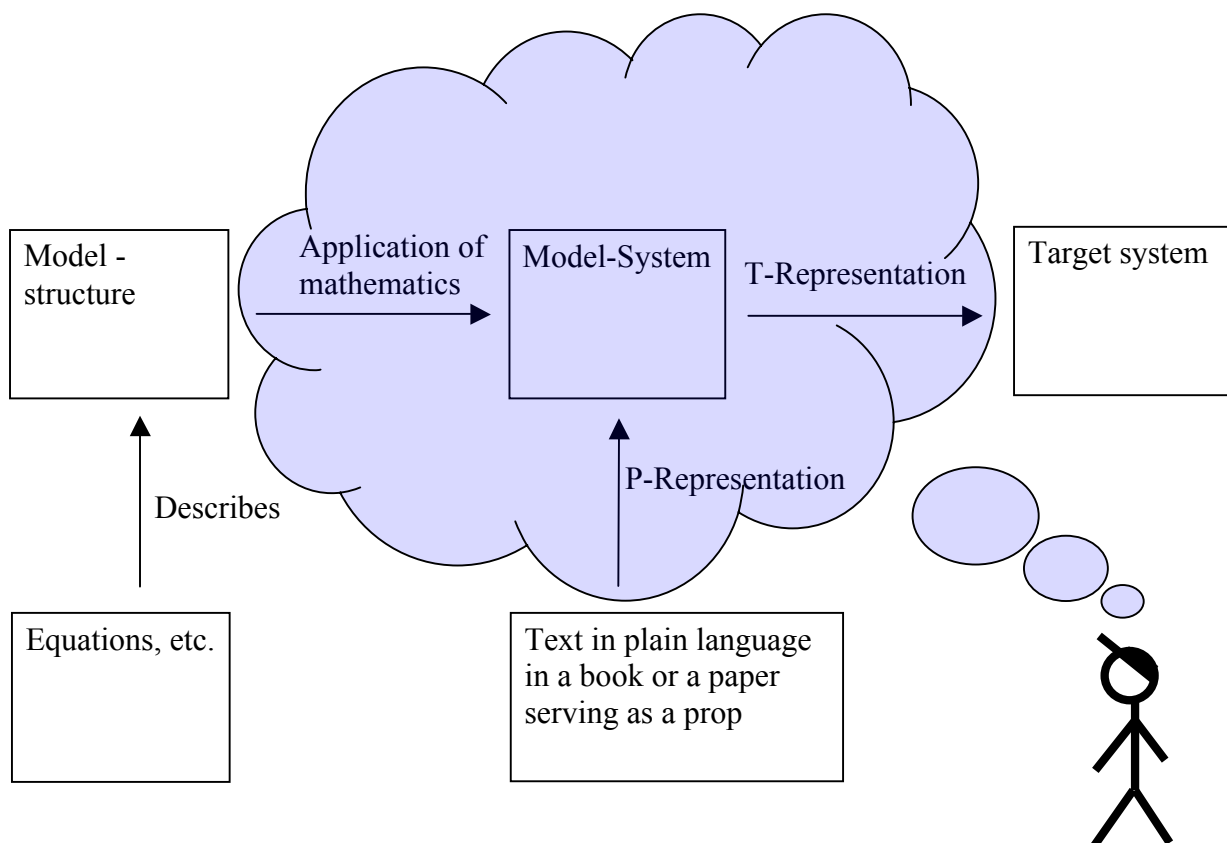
Model - structure

Application of mathematics

Model-System

T-Representation

Target system

Describes

P-Representation

Equations, etc.

Text in plain language in a book or a paper serving as a prop